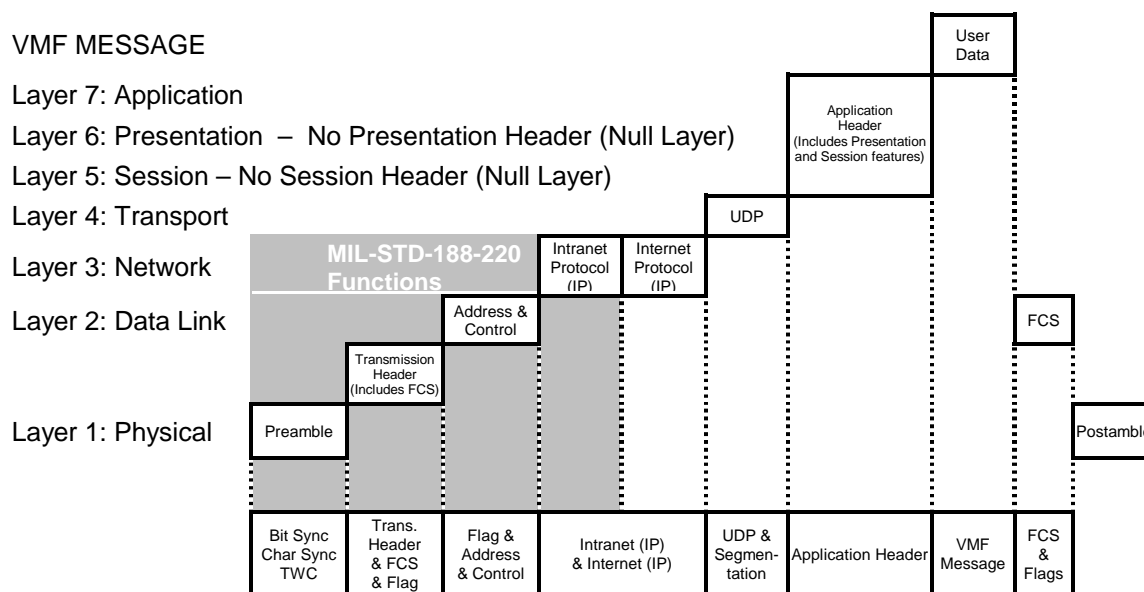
VMF MESSAGE

Layer 7: Application

Layer 6: Presentation – No Presentation Header (Null Layer)

Layer 5: Session – No Session Header (Null Layer)

Layer 4: Transport

Layer 3: Network

Layer 2: Data Link

Layer 1: Physical

User Data

Application Header (Includes Presentation and Session features)

UDP

MIL-STD-188-220 Functions

Intranet Protocol (IP)

Internet Protocol (IP)

Address & Control

FCS

Transmission Header (Includes FCS)

Preamble

Postamble

| Bit Sync Char Sync TWC | Trans. Header & FCS & Flag | Flag & Address & Control | Intranet (IP) & Internet (IP) | UDP & Segmentation | Application Header | VMF Message | FCS & Flags |
|---|---|---|---|---|---|---|---|